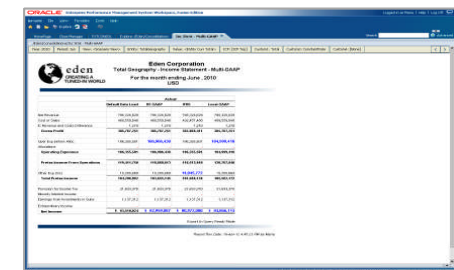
ORACLE

eden
CREATING A TUNED-IN WORLD

Eden Corporation
Total Geography - Income Statement - Multi-GAAP
For the month ending June , 2010
USD

| | Default Data Level | IN GAAP | IFRS | Local GAAP |
|---|---|---|---|---|
| Net Revenue | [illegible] | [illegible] | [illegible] | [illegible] |
| Cost of Sales | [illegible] | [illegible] | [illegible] | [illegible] |
| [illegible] | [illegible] | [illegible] | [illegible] | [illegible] |
| Gross Profit | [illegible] | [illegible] | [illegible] | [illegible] |
| Total Operating Exp. | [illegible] | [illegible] | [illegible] | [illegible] |
| Operating Expense | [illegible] | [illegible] | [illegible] | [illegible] |
| Pretax Income from Operations | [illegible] | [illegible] | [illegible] | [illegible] |
| Other Exp (Inc) | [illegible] | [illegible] | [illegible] | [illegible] |
| Total Pretax Income | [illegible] | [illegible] | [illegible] | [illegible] |
| Provision for Income Tax | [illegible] | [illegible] | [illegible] | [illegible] |
| Minority Interest Income | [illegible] | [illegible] | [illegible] | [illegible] |
| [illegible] | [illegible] | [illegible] | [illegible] | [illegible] |
| Net Income | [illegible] | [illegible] | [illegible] | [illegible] |